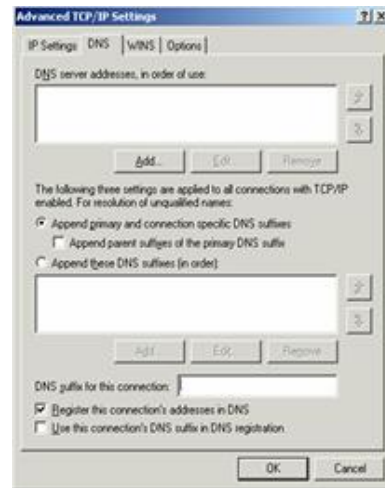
Advanced TCP/IP Settings ? X

IP Settings DNS WINS Options

DNS server addresses, in order of use:

Add... Edit... Remove

The following three settings are applied to all connections with TCP/IP enabled. For resolution of unqualified names:

Append primary and connection specific DNS suffixes

Append parent suffixes of the primary DNS suffix

Append these DNS suffixes (in order):

Add... Edit... Remove

DNS suffix for this connection:

Register this connection's addresses in DNS

Use this connection's DNS suffix in DNS registration

OK Cancel